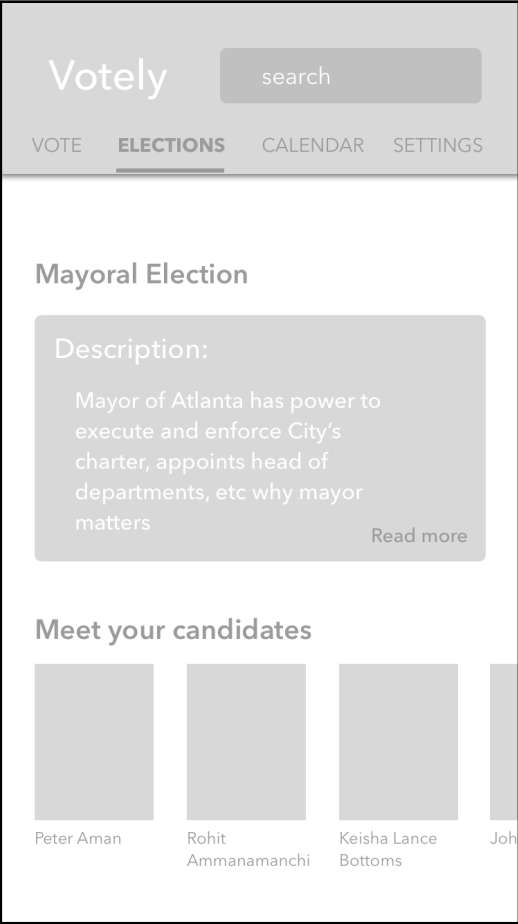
Votely

search

VOTE ELECTIONS CALENDAR SETTINGS

Mayoral Election

Description:

Mayor of Atlanta has power to execute and enforce City’s charter, appoints head of departments, etc why mayor matters

Read more

Meet your candidates

Peter Aman

Rohit Ammanamanchi

Keisha Lance Bottoms

Joh